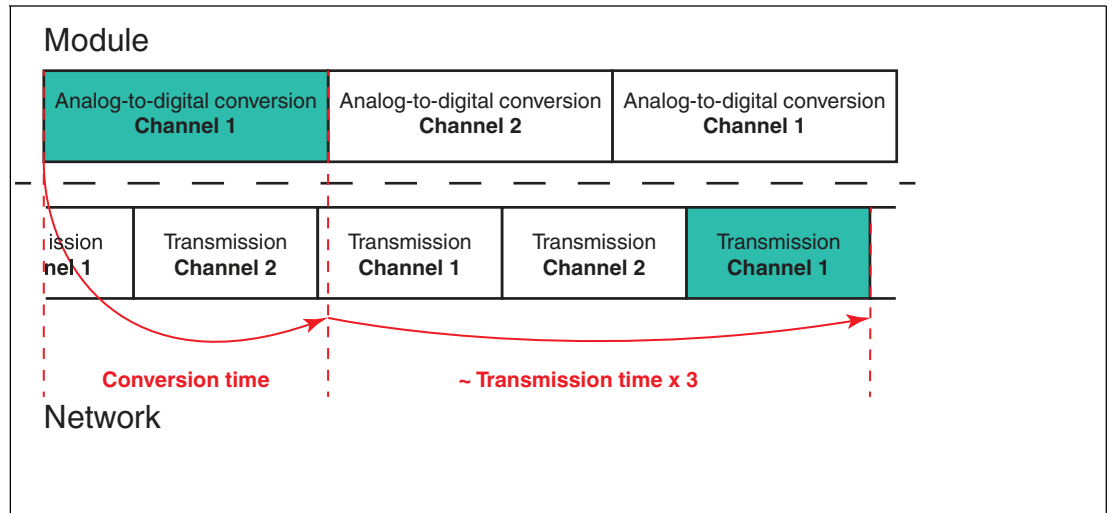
Module

Analog-to-digital conversion **Channel 1**

Analog-to-digital conversion **Channel 2**

Analog-to-digital conversion **Channel 1**

ission **nel 1**

Transmission **Channel 2**

Transmission **Channel 1**

Transmission **Channel 2**

Transmission **Channel 1**

Conversion time

~ Transmission time x 3

Network